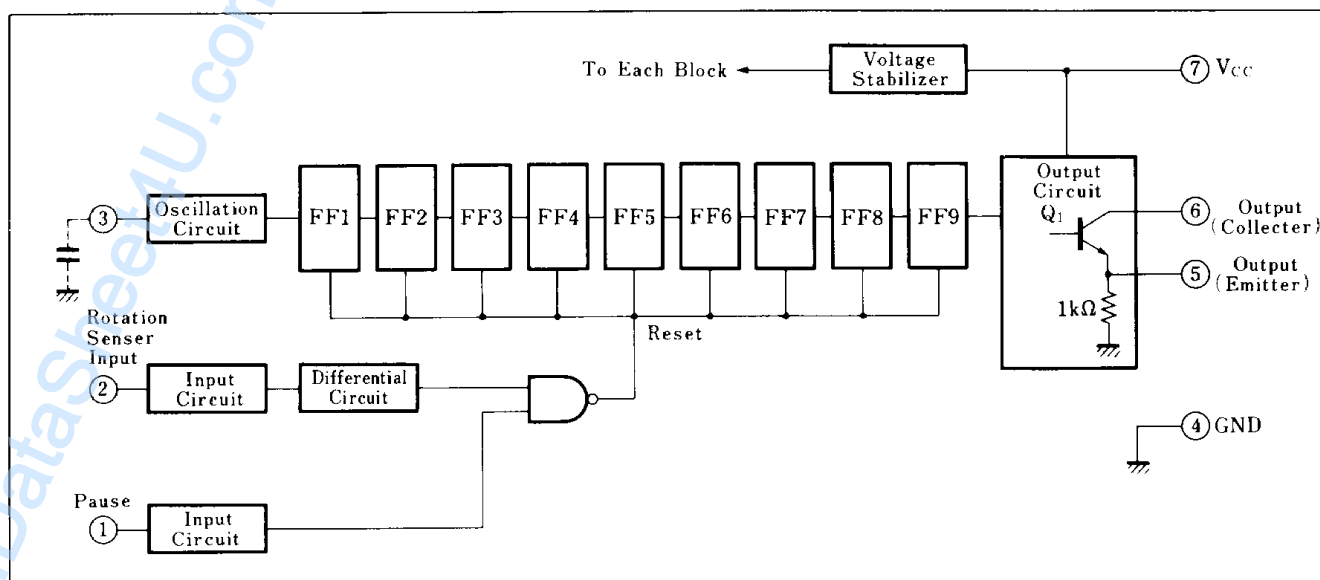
DataSheet4U.com

To Each Block

Voltage Stabilizer

7 $V_{CC}$

Output Circuit $Q_1$

6 Output (Collecter)

5 Output (Emitter)

$1k\Omega$

3

Oscillation Circuit

FF1

FF2

FF3

FF4

FF5

FF6

FF7

FF8

FF9

Reset

Rotation Senser Input

2

Input Circuit

Differential Circuit

4 GND

Pause

1

Input Circuit